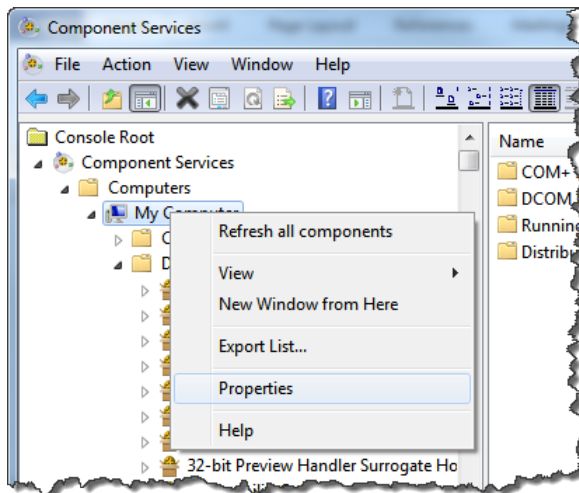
Component Services
File Action View Window Help
Console Root
Component Services
Computers
My Computer
C
D
Name
COM+
DCOM
Runnin
Distrib
Refresh all components
View
New Window from Here
Export List...
Properties
Help
32-bit Preview Handler Surrogate Ho